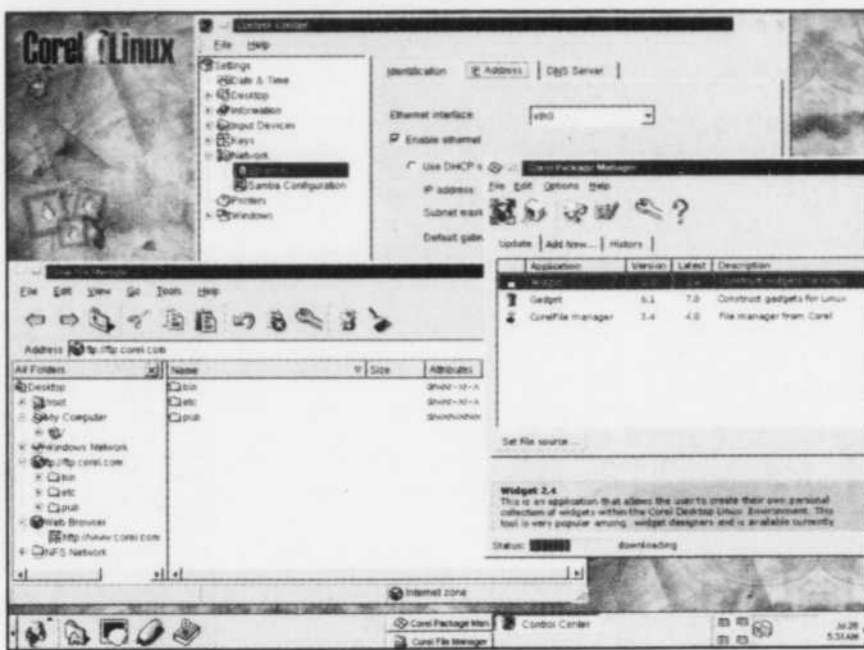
Corel Linux

Control Center

File Help

Settings
Date & Time
Desktop
Information
Input Devices
Keys
Network
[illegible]
Samba Configuration
Printers
Windows

Identification IP Address DNS Server

Ethernet interface eth0

Enable ethernet

Use DHCP

IP address

Subnet mask

Default gateway

Corel Package Manager

File Edit Options Help

Update Add New... History

| Application | Version | Latest | Description |
|---|---|---|---|
| Widget | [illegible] | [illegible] | Construct widgets for Linux |
| Gadget | 6.1 | 7.0 | Construct gadgets for Linux |
| CorelFile manager | 3.4 | 4.0 | File manager from Corel |

Set file source...

Widget 2.4
This is an application that allows the users to create their own personal collection of widgets within the Corel Desktop Linux Environment. This tool is very popular among widget designers and is available currently

Status: downloading

Corel File Manager

File Edit View Go Tools Help

Address ftp://ftp.corel.com

All Folders

Desktop
/root
My Computer
Windows Network
ftp://ftp.corel.com
bin
etc
pub
Web Browser
http://www.corel.com
NFS Network

| Name | Size | Attributes |
|---|---|---|
| bin | | drwxr-xr-x |
| etc | | drwxr-xr-x |
| pub | | drwxrwxrwx |

Internet zone

Corel Package Man

Corel File Manager

Control Center

5:31 AM